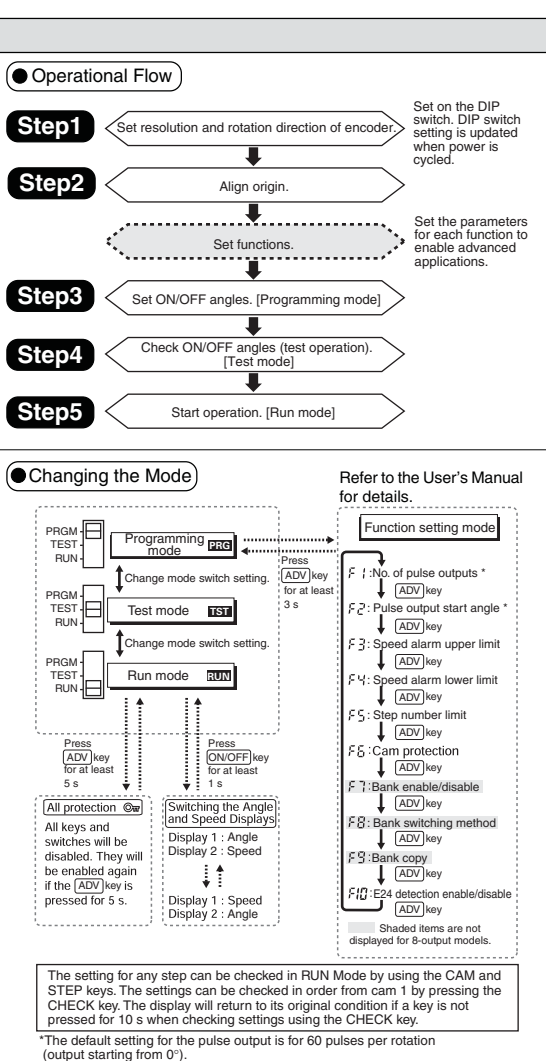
Operational Flow

Step1
Set resolution and rotation direction of encoder.
Set on the DIP switch. DIP switch setting is updated when power is cycled.

Step2
Align origin.

Set functions.
Set the parameters for each function to enable advanced applications.

Step3
Set ON/OFF angles. [Programming mode]

Step4
Check ON/OFF angles (test operation). [Test mode]

Step5
Start operation. [Run mode]

Changing the Mode

Refer to the User's Manual for details.

PRGM
TEST
RUN
Programming mode PRG

Press ADV key for at least 3 s

Change mode switch setting.

PRGM
TEST
RUN
Test mode TST

Change mode switch setting.

PRGM
TEST
RUN
Run mode RUN

Press ADV key for at least 5 s

Press ON/OFF key for at least 1 s

All protection
All keys and switches will be disabled. They will be enabled again if the ADV key is pressed for 5 s.

Switching the Angle and Speed Displays
Display 1 : Angle
Display 2 : Speed
Display 1 : Speed
Display 2 : Angle

Function setting mode

F 1 : No. of pulse outputs *
ADV key
F 2 : Pulse output start angle *
ADV key
F 3 : Speed alarm upper limit
ADV key
F 4 : Speed alarm lower limit
ADV key
F 5 : Step number limit
ADV key
F 6 : Cam protection
ADV key
F 7 : Bank enable/disable
ADV key
F 8 : Bank switching method
ADV key
F 9 : Bank copy
ADV key
F 10 : E24 detection enable/disable
ADV key

Shaded items are not displayed for 8-output models.

The setting for any step can be checked in RUN Mode by using the CAM and STEP keys. The settings can be checked in order from cam 1 by pressing the CHECK key. The display will return to its original condition if a key is not pressed for 10 s when checking settings using the CHECK key.

*The default setting for the pulse output is for 60 pulses per rotation (output starting from 0°).